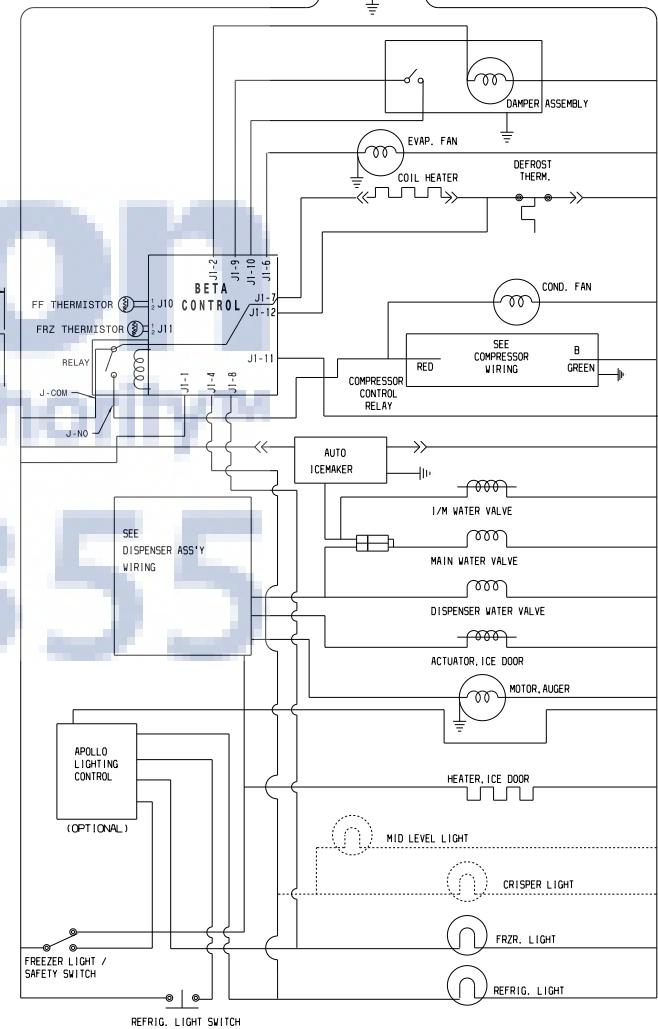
DAMPER ASSEMBLY

EVAP. FAN

DEFROST THERM.

COIL HEATER

J1-2 J1-9 J1-10 J1-6

BETA CONTROL

J1-7 J1-12

FF THERMISTOR J10

FRZ THERMISTOR J11

RELAY

J1-11

J-COM

J-NO

J1-1 J1-4 J1-8

COND. FAN

SEE COMPRESSOR WIRING

RED

B GREEN

COMPRESSOR CONTROL RELAY

AUTO ICEMAKER

I/M WATER VALVE

SEE DISPENSER ASS'Y WIRING

MAIN WATER VALVE

DISPENSER WATER VALVE

ACTUATOR, ICE DOOR

MOTOR, AUGER

APOLLO LIGHTING CONTROL

(OPTIONAL)

HEATER, ICE DOOR

MID LEVEL LIGHT

CRISPER LIGHT

FREEZER LIGHT / SAFETY SWITCH

FRZR. LIGHT

REFRIG. LIGHT

REFRIG. LIGHT SWITCH